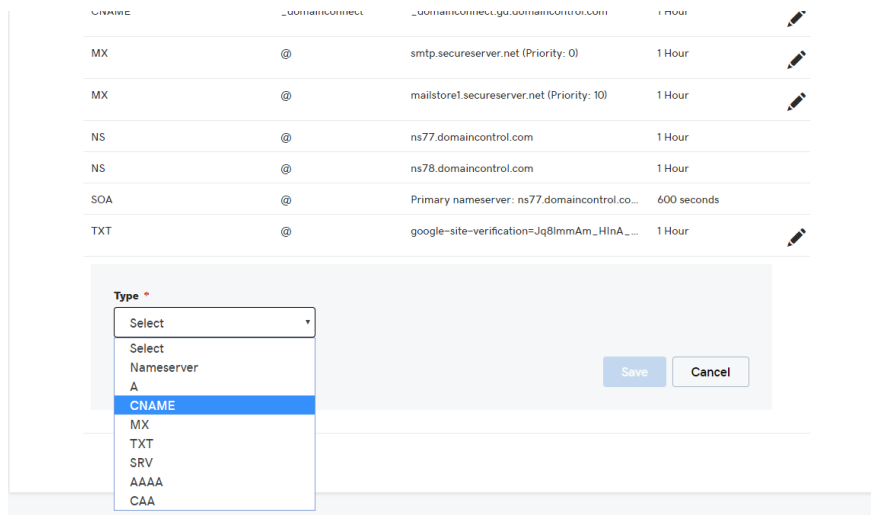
| CNAME | _domainconnect | _domainconnect.gd.domaincontrol.com | 1 Hour |
|---|---|---|---|
| MX | @ | smtp.secureserver.net (Priority: 0) | 1 Hour |
| MX | @ | mailstore1.secureserver.net (Priority: 10) | 1 Hour |
| NS | @ | ns77.domaincontrol.com | 1 Hour |
| NS | @ | ns78.domaincontrol.com | 1 Hour |
| SOA | @ | Primary nameserver: ns77.domaincontrol.co... | 600 seconds |
| TXT | @ | google-site-verification=Jq8lmmAm_HInA_... | 1 Hour |

Type *

Select

Select
Nameserver
A
CNAME
MX
TXT
SRV
AAAA
CAA

Save
Cancel